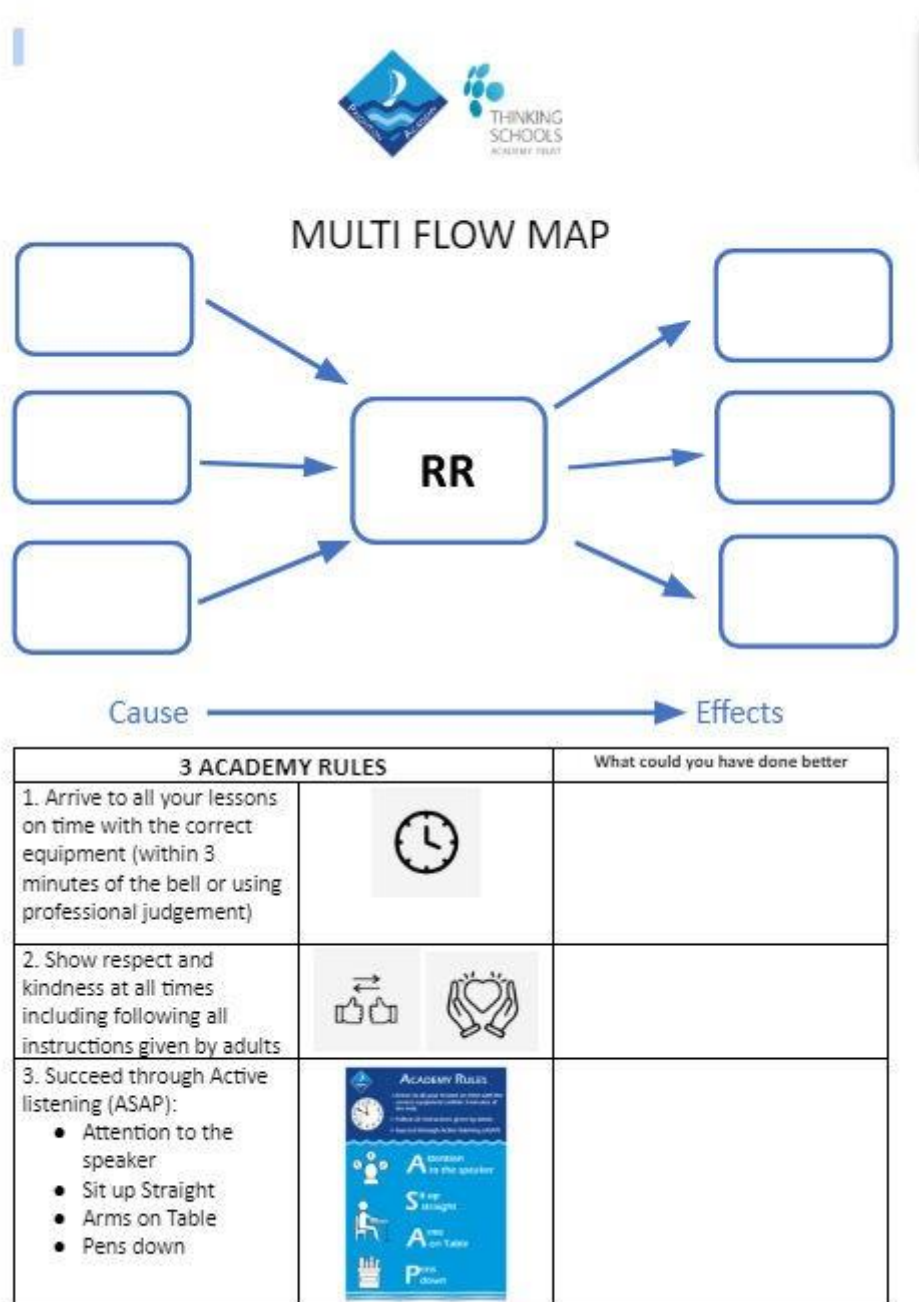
THINKING SCHOOLS ACADEMY TRUST

MULTI FLOW MAP

RR

Cause → Effects

| 3 ACADEMY RULES | | What could you have done better |
|---|---|---|
| 1. Arrive to all your lessons on time with the correct equipment (within 3 minutes of the bell or using professional judgement) | | |
| 2. Show respect and kindness at all times including following all instructions given by adults | | |
| 3. Succeed through Active listening (ASAP): • Attention to the speaker • Sit up Straight • Arms on Table • Pens down | ACADEMY RULES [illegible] Attention to the speaker Sit up straight Arms on Table Pens down | |